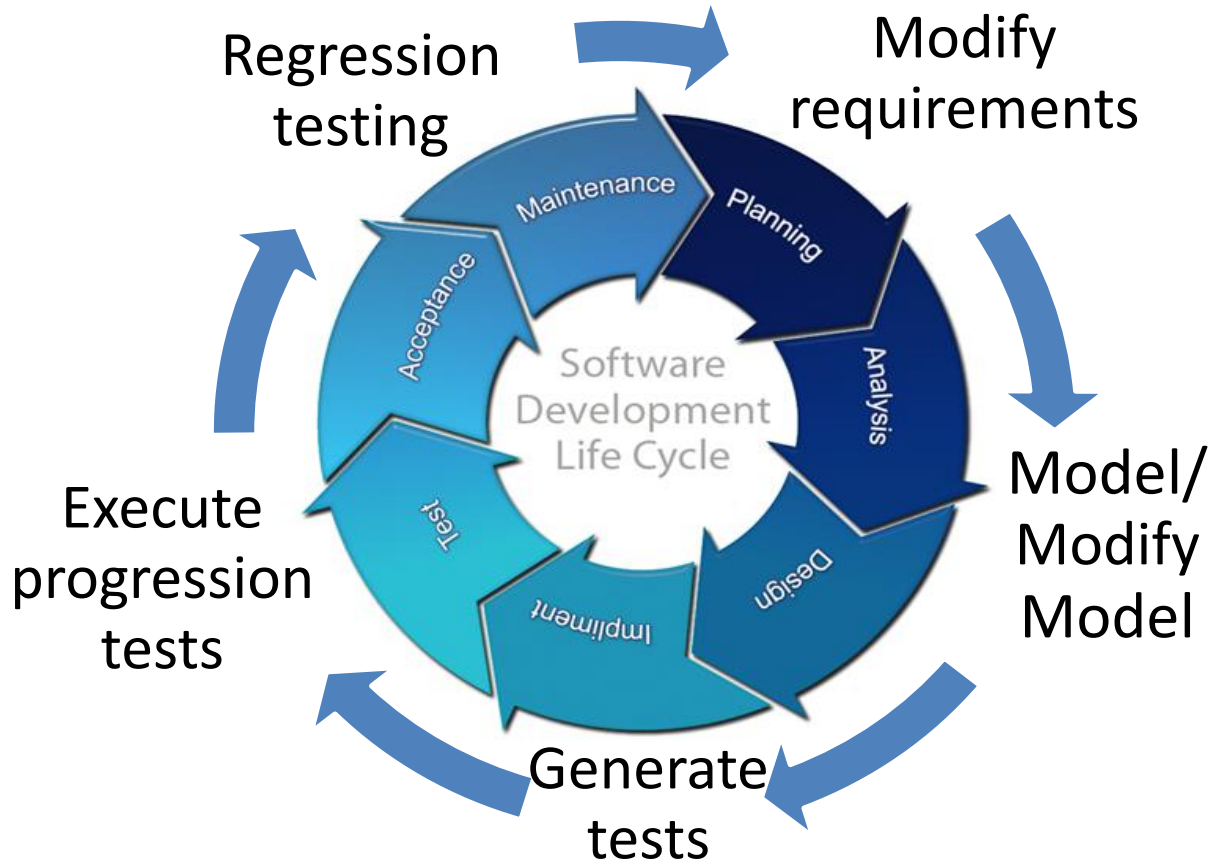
Regression testing

Modify requirements

Maintenance

Planning

Acceptance

Software Development Life Cycle

Analysis

Model/ Modify Model

Execute progression tests

Test

Design

Impliment

Generate tests